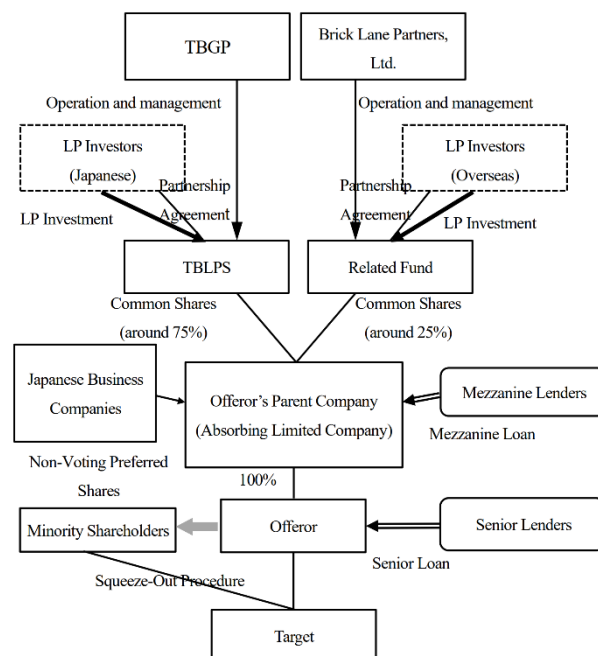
TBGP

Brick Lane Partners, Ltd.

Operation and management

Operation and management

LP Investors (Japanese)

LP Investors (Overseas)

Partnership Agreement

Partnership Agreement

LP Investment

LP Investment

TBLPS

Related Fund

Common Shares (around 75%)

Common Shares (around 25%)

Japanese Business Companies

Offeror's Parent Company (Absorbing Limited Company)

Mezzanine Lenders

Mezzanine Loan

Non-Voting Preferred Shares

100%

Minority Shareholders

Offeror

Senior Lenders

Senior Loan

Squeeze-Out Procedure

Target